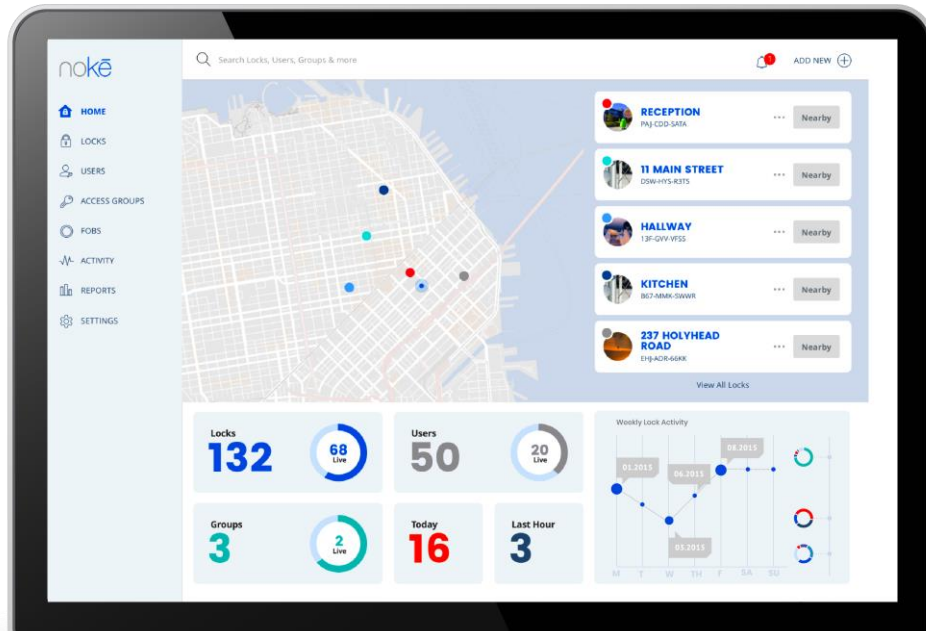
nokē

HOME
LOCKS
USERS
ACCESS GROUPS
FOBS
ACTIVITY
REPORTS
SETTINGS

Search Locks, Users, Groups & more

1

ADD NEW

RECEPTION
PAJ-CDD-SATA
Nearby

11 MAIN STREET
DSW-HYS-R3TS
Nearby

HALLWAY
13F-QVV-VFSS
Nearby

KITCHEN
B67-MMK-SWWR
Nearby

237 HOLYHEAD ROAD
EHJ-AOR-66KK
Nearby

View All Locks

Locks
132
68
Live

Users
50
20
Live

Groups
3
2
Live

Today
16

Last Hour
3

Weekly Lock Activity
01.2015
06.2015
08.2015
03.2015
M T W TH F SA SU